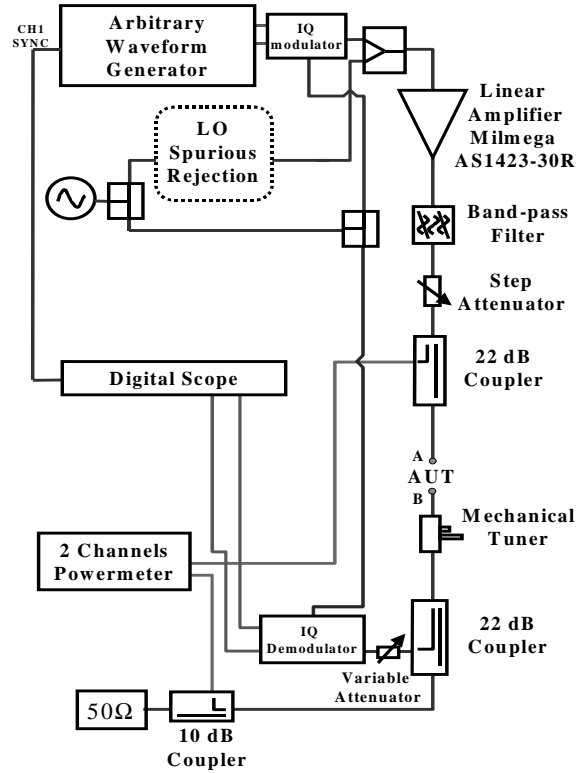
CH1 SYNC

Arbitrary Waveform Generator

IQ modulator

Linear Amplifier Milmega AS1423-30R

LO Spurious Rejection

Band-pass Filter

Step Attenuator

Digital Scope

22 dB Coupler

A

AUT

B

Mechanical Tuner

2 Channels Powermeter

IQ Demodulator

22 dB Coupler

Variable Attenuator

50Ω

10 dB Coupler